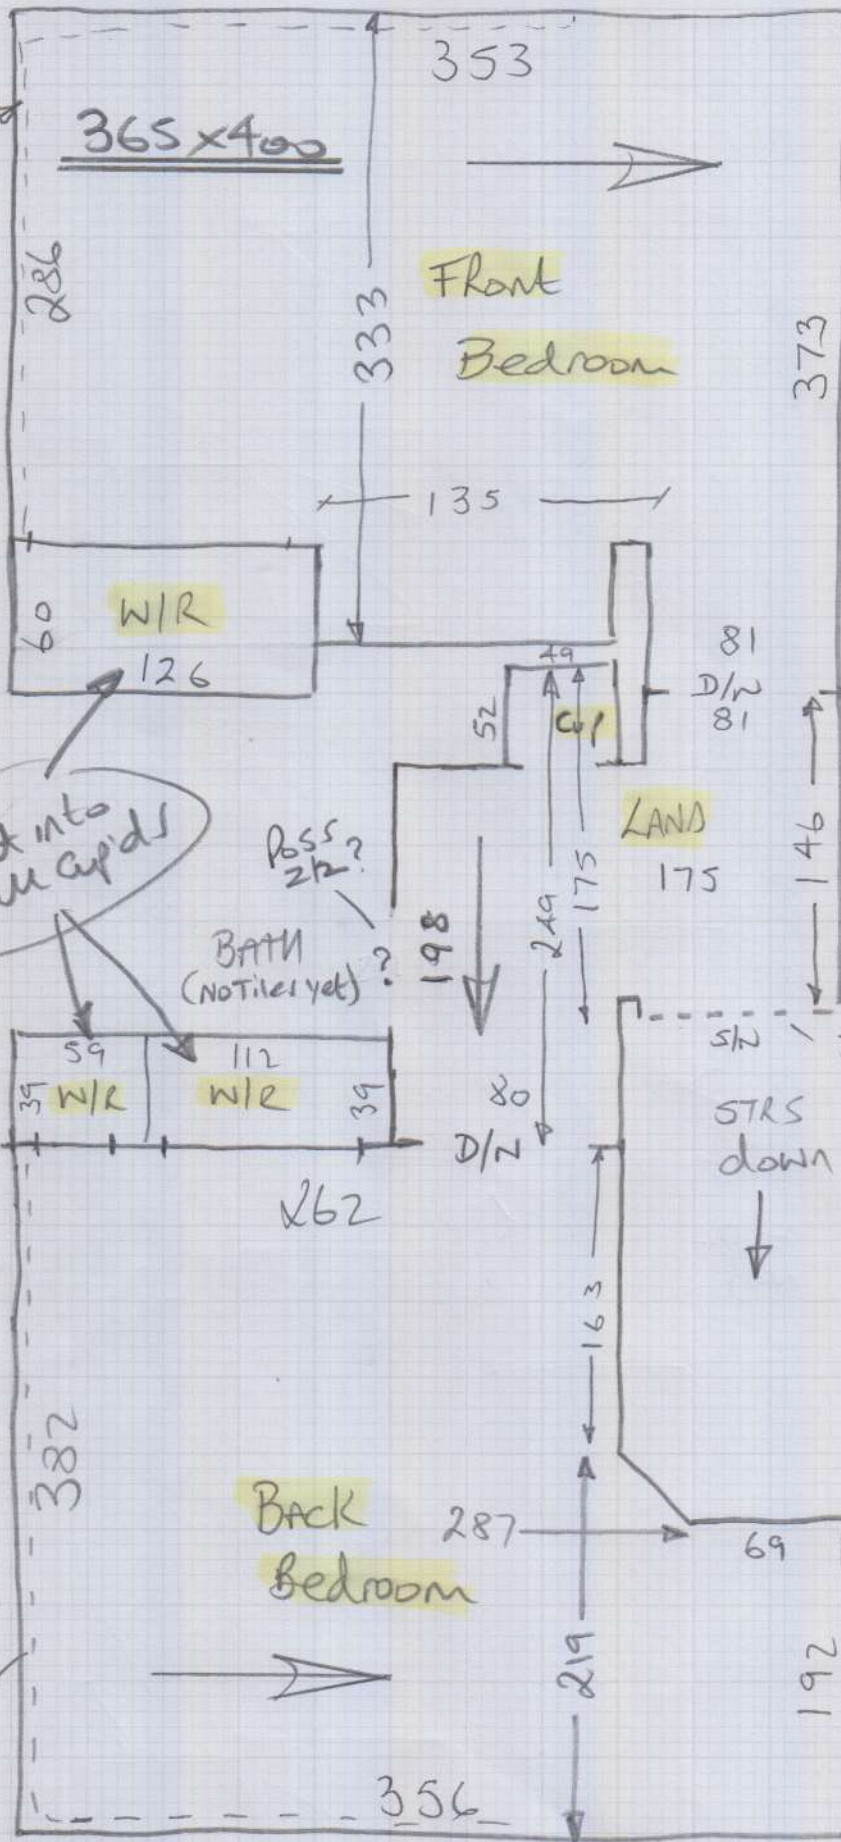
365x400

353

286

333

Front Bedroom

373

135

W/R

60

126

81

D/W

81

49

52

C/P

t into ll cup'ds

Poss 2b?

LAND

175

146

249

175

198

BATH (Not tiled yet) ?

59

112

39 W/R

W/R

39

80

D/W

S/N

STRS down

262

163

382

Back Bedroom

287

69

219

192

356